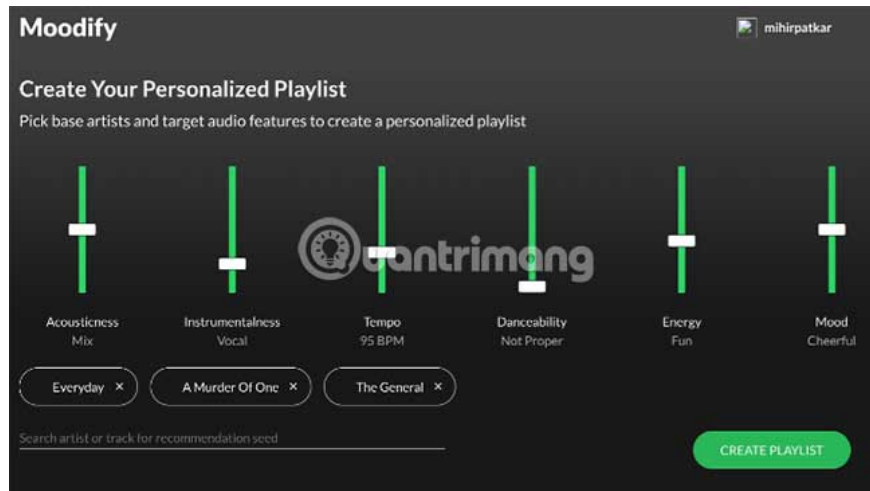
Moodify

mihirpatkar

Create Your Personalized Playlist

Pick base artists and target audio features to create a personalized playlist

Quantrimang

Acousticness
Mix

Instrumentalness
Vocal

Tempo
95 BPM

Danceability
Not Proper

Energy
Fun

Mood
Cheerful

Everyday ×

A Murder Of One ×

The General ×

Search artist or track for recommendation seed

CREATE PLAYLIST